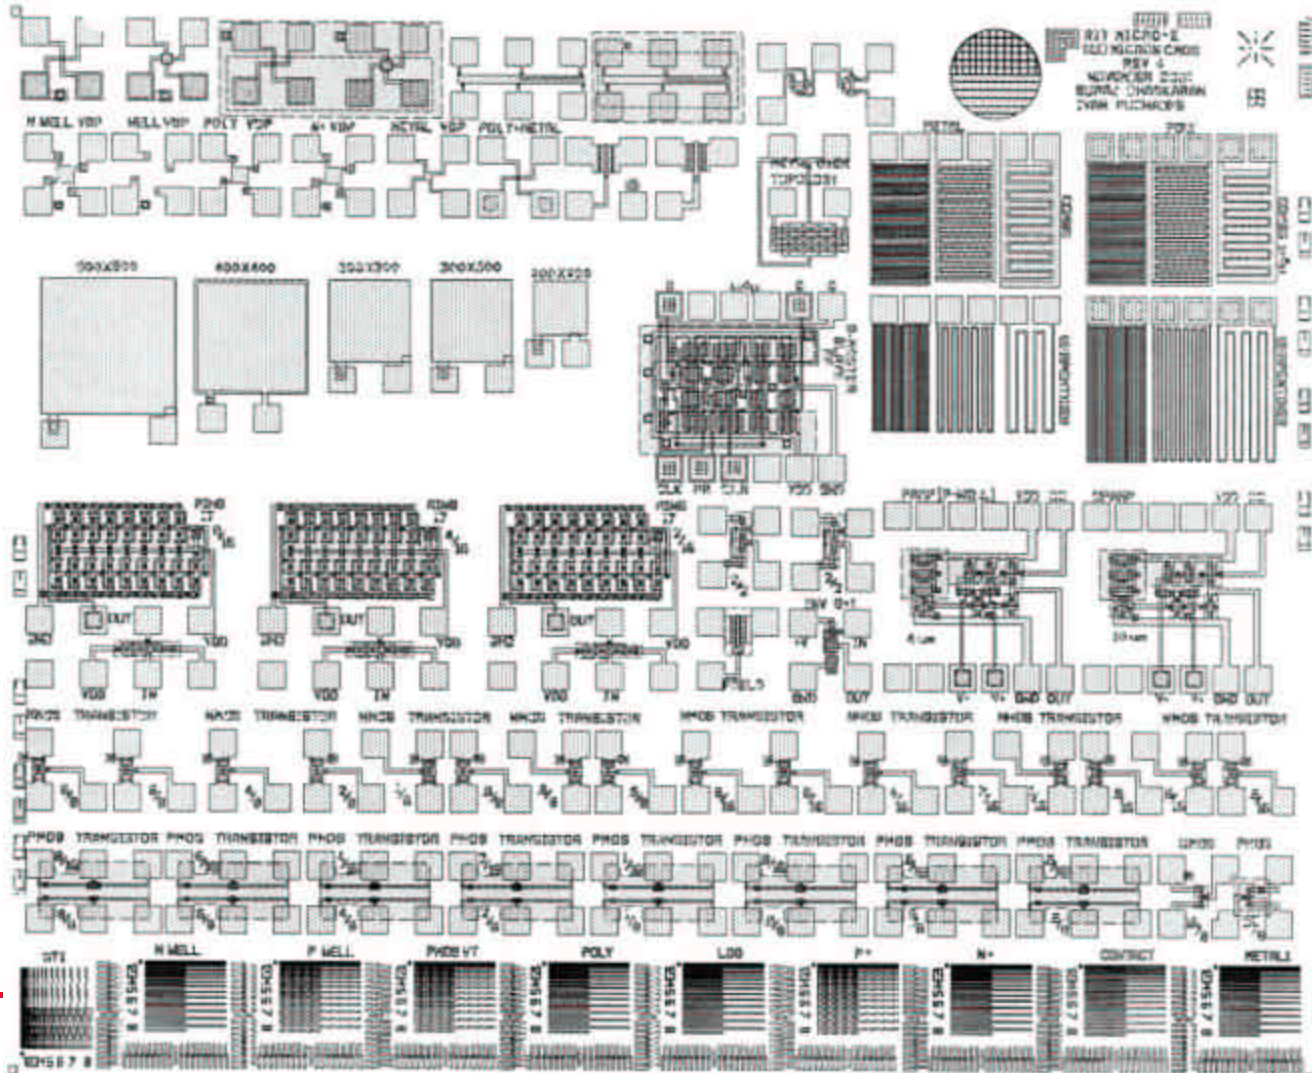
RIT MICRO-E
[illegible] CMOS
REV 4
NOVEMBER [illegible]
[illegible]
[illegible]

N WELL VDP
WELL VDP
POLY VDP
N+ VDP
METAL VDP
POLY-METAL

METAL
POLY

500X500
400X400
300X300
300X300
200X200

CLK
VDD
GND

RING
OUT
GND
VDD
VDD
IN

FIELD
GND
OUT
VDD
IN

V+
V-
GND
OUT

PMOS TRANSISTOR
NMOS TRANSISTOR
NMOS TRANSISTOR
NMOS TRANSISTOR
NMOS TRANSISTOR
NMOS TRANSISTOR
NMOS TRANSISTOR
NMOS TRANSISTOR
NMOS TRANSISTOR

PMOS TRANSISTOR
PMOS TRANSISTOR
PMOS TRANSISTOR
PMOS TRANSISTOR
PMOS TRANSISTOR
PMOS TRANSISTOR
PMOS TRANSISTOR
PMOS TRANSISTOR

VT1
N WELL
P WELL
PMOS VT
POLY
LOCOS
P+
N+
CONTACT
METAL

2 3 4 5 6 7 8